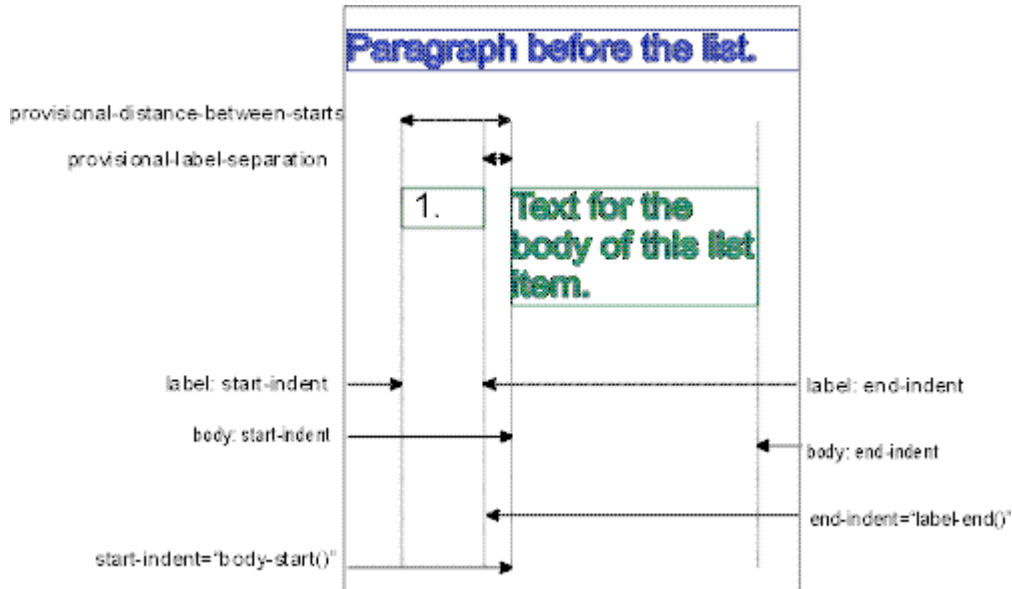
Paragraph before the list.

provisional-distance-between-starts

provisional-label-separation

1.

Text for the body of this list item.

label: start-indent

label: end-indent

body: start-indent

body: end-indent

end-indent="label-end()"

start-indent="body-start()"